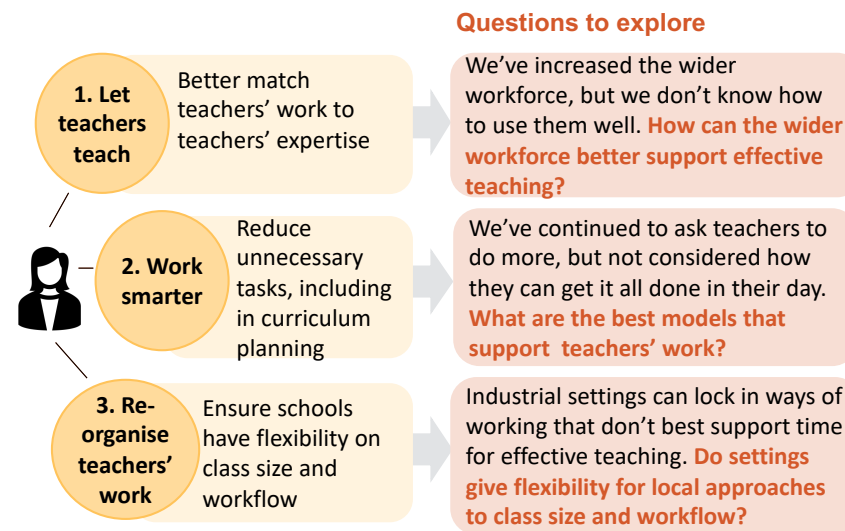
Questions to explore

1. Let teachers teach

Better match teachers' work to teachers' expertise

We've increased the wider workforce, but we don't know how to use them well. How can the wider workforce better support effective teaching?

2. Work smarter

Reduce unnecessary tasks, including in curriculum planning

We've continued to ask teachers to do more, but not considered how they can get it all done in their day. What are the best models that support teachers' work?

3. Re-organise teachers' work

Ensure schools have flexibility on class size and workflow

Industrial settings can lock in ways of working that don't best support time for effective teaching. Do settings give flexibility for local approaches to class size and workflow?